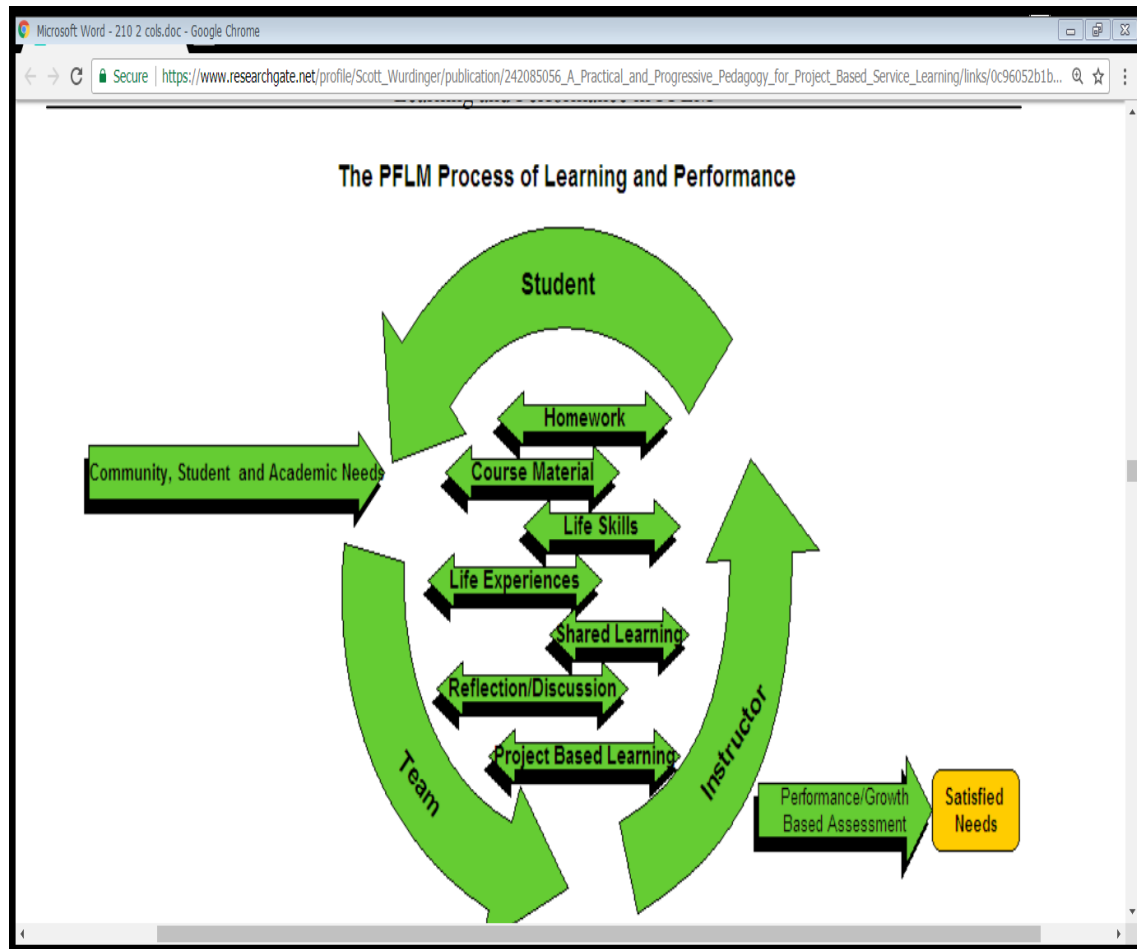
Microsoft Word - 210 2 cols.doc - Google Chrome

Secure | https://www.researchgate.net/profile/Scott_Wurdinger/publication/242085056_A_Practical_and_Progressive_Pedagogy_for_Project_Based_Service_Learning/links/0c96052b1b...

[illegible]

The PFLM Process of Learning and Performance

Student

Homework

Community, Student and Academic Needs

Course Material

Life Skills

Life Experiences

Shared Learning

Reflection/Discussion

Project Based Learning

Team

Instructor

Performance/Growth Based Assessment

Satisfied Needs